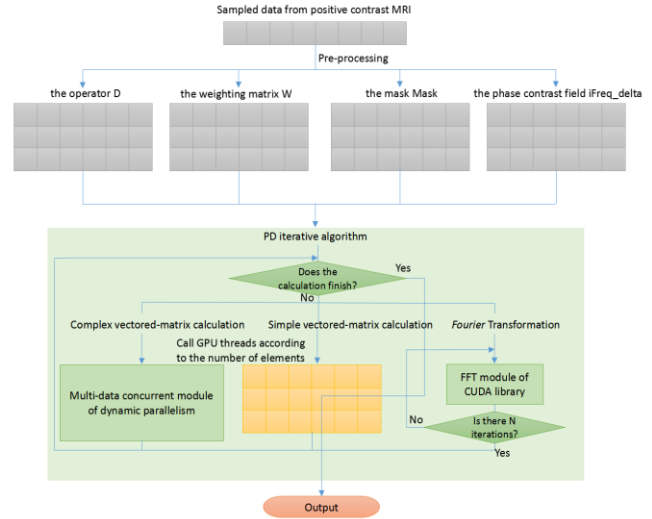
Sampled data from positive contrast MRI

Pre-processing

the operator D

the weighting matrix W

the mask Mask

the phase contrast field iFreq_delta

PD iterative algorithm

Does the calculation finish?

Yes

No

Complex vectored-matrix calculation

Simple vectored-matrix calculation

*Fourier* Transformation

Call GPU threads according to the number of elements

Multi-data concurrent module of dynamic parallelism

FFT module of CUDA library

No

Is there N iterations?

Yes

Output